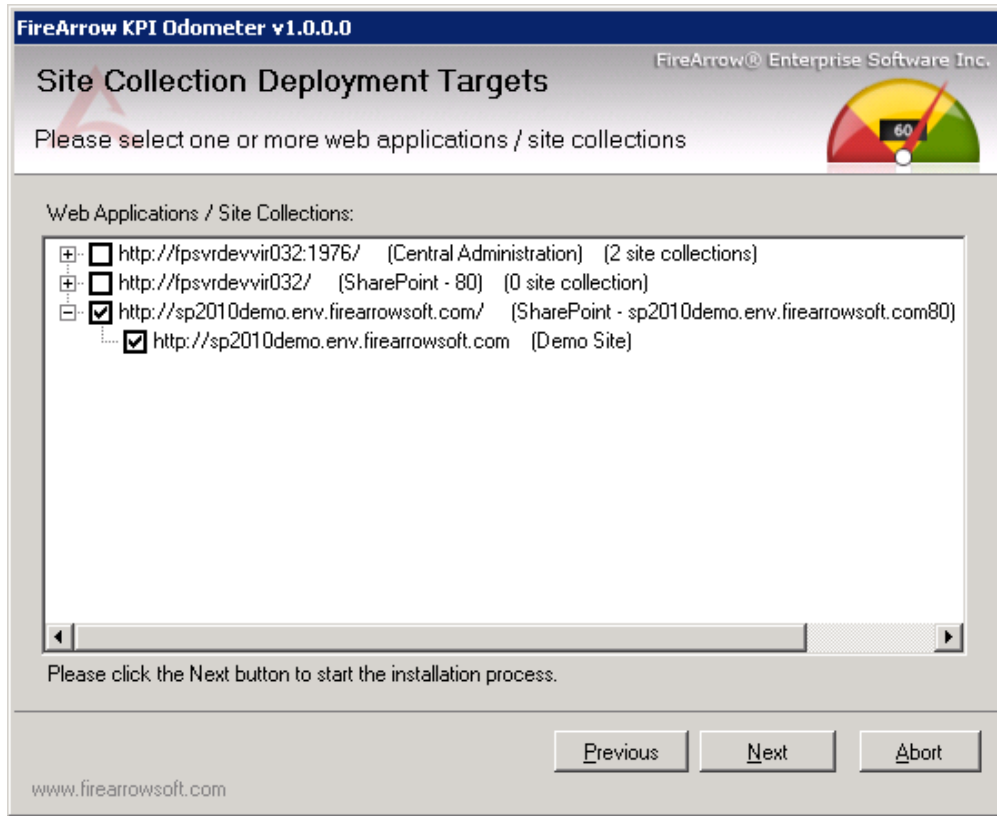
FireArrow KPI Odometer v1.0.0.0

FireArrow® Enterprise Software Inc.

Site Collection Deployment Targets

Please select one or more web applications / site collections

60

Web Applications / Site Collections:

http://fpsvrdevvir032:1976/ (Central Administration) (2 site collections)
http://fpsvrdevvir032/ (SharePoint - 80) (0 site collection)
http://sp2010demo.env.firearrowsoft.com/ (SharePoint - sp2010demo.env.firearrowsoft.com80)
http://sp2010demo.env.firearrowsoft.com (Demo Site)

Please click the Next button to start the installation process.

Previous Next Abort

www.firearrowsoft.com